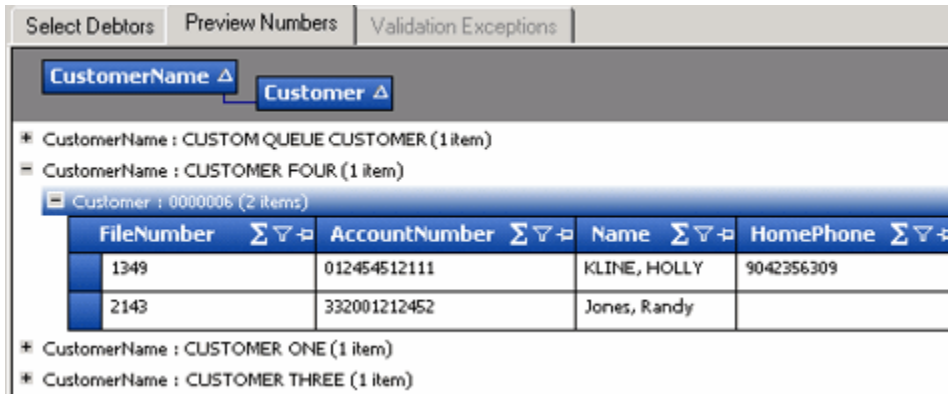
Select Debtors | Preview Numbers | Validation Exceptions

CustomerName Δ

Customer Δ

CustomerName : CUSTOM QUEUE CUSTOMER (1 item)

CustomerName : CUSTOMER FOUR (1 item)

Customer : 0000006 (2 items)

| FileNumber | AccountNumber | Name | HomePhone |
|---|---|---|---|
| 1349 | 012454512111 | KLINE, HOLLY | 9042356309 |
| 2143 | 332001212452 | Jones, Randy | |

CustomerName : CUSTOMER ONE (1 item)

CustomerName : CUSTOMER THREE (1 item)